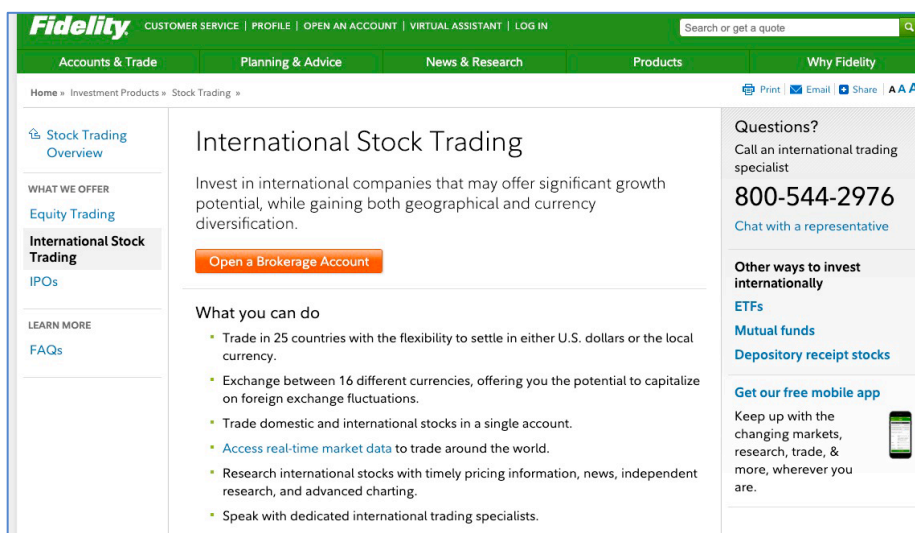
Fidelity CUSTOMER SERVICE | PROFILE | OPEN AN ACCOUNT | VIRTUAL ASSISTANT | LOG IN

Search or get a quote

Accounts & Trade Planning & Advice News & Research Products Why Fidelity

Home » Investment Products » Stock Trading »

Print Email Share AAA

Stock Trading Overview

WHAT WE OFFER

Equity Trading

International Stock Trading

IPOs

LEARN MORE

FAQs

International Stock Trading

Invest in international companies that may offer significant growth potential, while gaining both geographical and currency diversification.

Open a Brokerage Account

What you can do

- Trade in 25 countries with the flexibility to settle in either U.S. dollars or the local currency.
- Exchange between 16 different currencies, offering you the potential to capitalize on foreign exchange fluctuations.
- Trade domestic and international stocks in a single account.
- Access real-time market data to trade around the world.
- Research international stocks with timely pricing information, news, independent research, and advanced charting.
- Speak with dedicated international trading specialists.

Questions?

Call an international trading specialist

800-544-2976

Chat with a representative

Other ways to invest internationally

ETFs

Mutual funds

Depository receipt stocks

Get our free mobile app

Keep up with the changing markets, research, trade, & more, wherever you are.